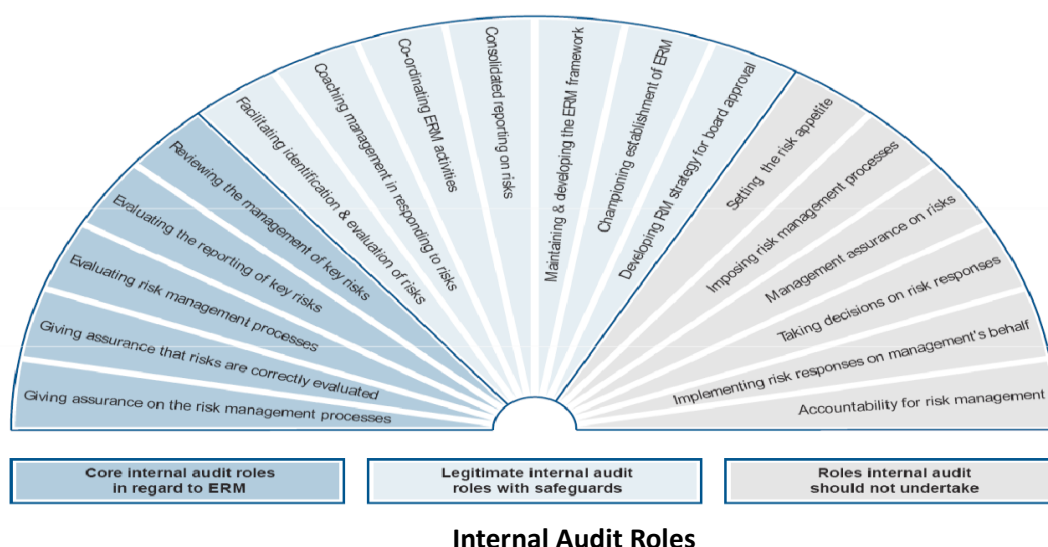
Giving assurance on the risk management processes
Giving assurance that risks are correctly evaluated
Evaluating risk management processes
Evaluating the reporting of key risks
Reviewing the management of key risks
Facilitating identification & evaluation of risks
Coaching management in responding to risks
Co-ordinating ERM activities
Consolidated reporting on risks
Maintaining & developing the ERM framework
Championing establishment of ERM
Developing RM strategy for board approval
Setting the risk appetite
Imposing risk management processes
Management assurance on risks
Taking decisions on risk responses
Implementing risk responses on management's behalf
Accountability for risk management

Core internal audit roles in regard to ERM

Legitimate internal audit roles with safeguards

Roles internal audit should not undertake

Internal Audit Roles